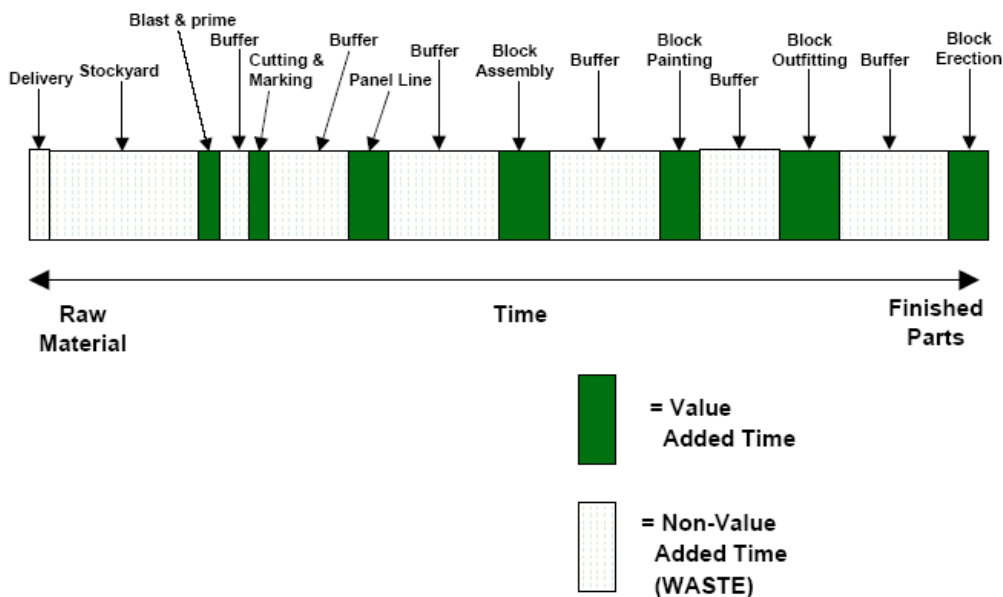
Delivery
Stockyard
Blast & prime
Buffer
Cutting & Marking
Buffer
Panel Line
Buffer
Block Assembly
Buffer
Block Painting
Buffer
Block Outfitting
Buffer
Block Erection

Raw Material
Time
Finished Parts

= Value Added Time

= Non-Value Added Time (WASTE)